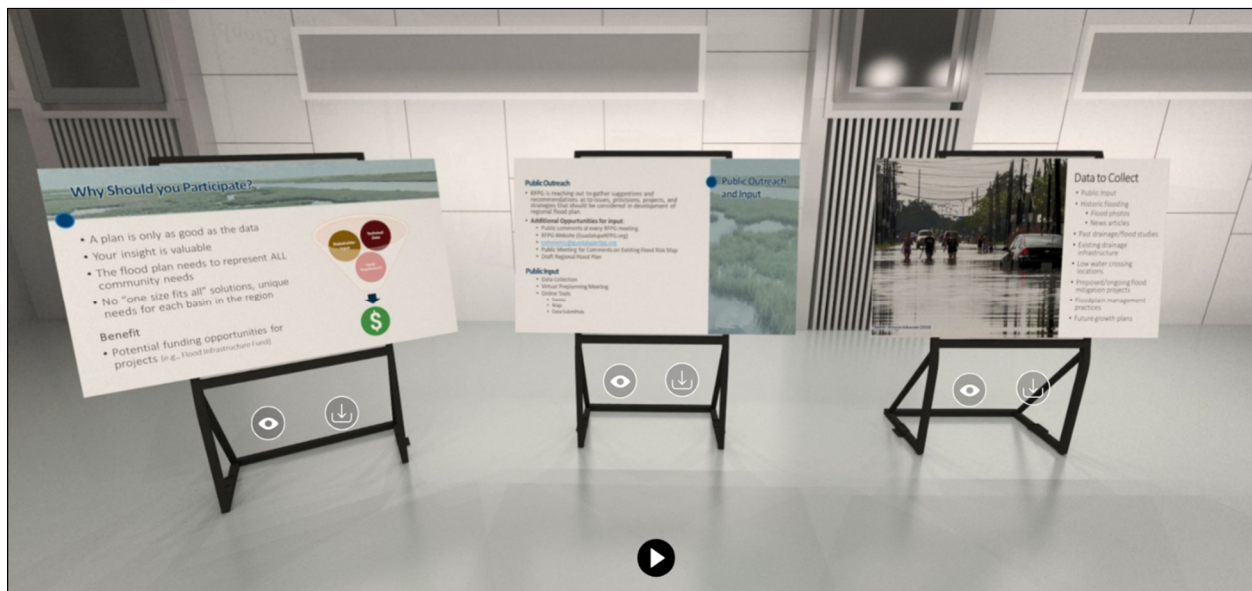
Why Should you Participate?

• A plan is only as good as the data
• Your insight is valuable
• The flood plan needs to represent ALL community needs
• No "one size fits all" solutions, unique needs for each basin in the region

Benefit
• Potential funding opportunities for projects (e.g., Flood Infrastructure Fund)

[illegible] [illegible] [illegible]

$

Public Outreach
• RFPG is reaching out to gather suggestions and recommendations as to issues, provisions, projects, and strategies that should be considered in development of regional flood plan.
• Additional Opportunities for Input
• Public comments at every RFPG meeting
• RFPG Website ([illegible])
• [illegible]
• Public Meeting for Comments on Existing Flood Risk Map
• Draft Regional Flood Plan

Public Input
• Data Collection
• Virtual Preplanning Meeting
• Online Tools
• Survey
• Map
• Data Submittal

Public Outreach and Input

Data to Collect
• Public input
• Historic flooding
• Flood photos
• News articles
• Past drainage/flood studies
• Existing drainage infrastructure
• Low water crossing locations
• Proposed/ongoing flood mitigation projects
• Floodplain management practices
• Future growth plans

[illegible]